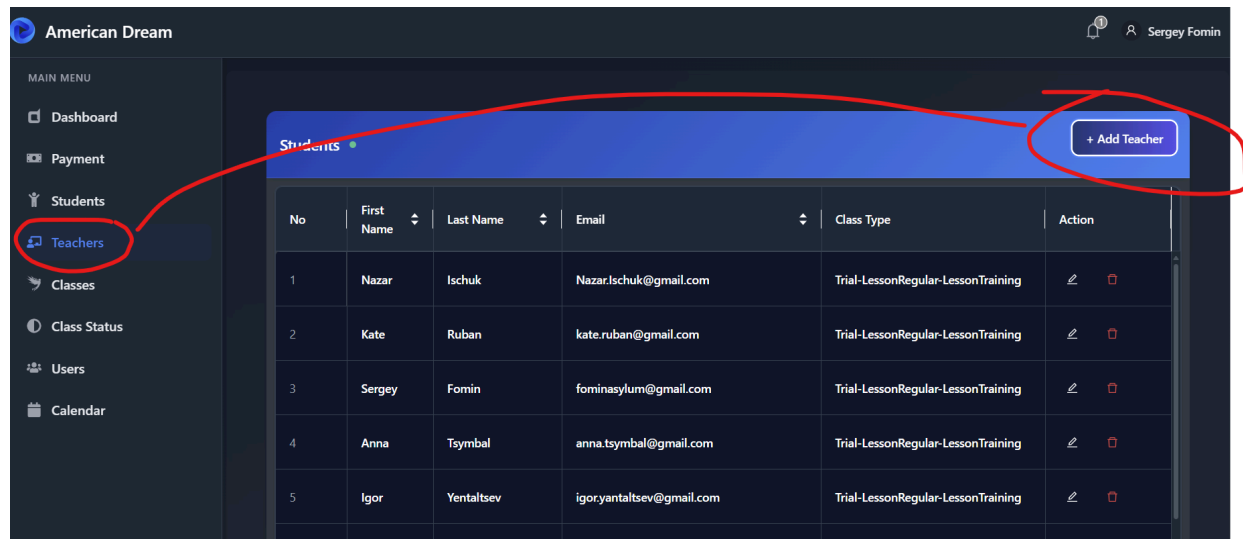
American Dream

1

Sergey Fomin

MAIN MENU

Dashboard

Payment

Students

Teachers

Classes

Class Status

Users

Calendar

Students

+ Add Teacher

| No | First Name | Last Name | Email | Class Type | Action |
|---|---|---|---|---|---|
| 1 | Nazar | Ischuk | Nazar.Ischuk@gmail.com | Trial-LessonRegular-LessonTraining | |
| 2 | Kate | Ruban | kate.ruban@gmail.com | Trial-LessonRegular-LessonTraining | |
| 3 | Sergey | Fomin | fominasylum@gmail.com | Trial-LessonRegular-LessonTraining | |
| 4 | Anna | Tsymbal | anna.tsymbal@gmail.com | Trial-LessonRegular-LessonTraining | |
| 5 | Igor | Yentaltsev | igor.yantaltsev@gmail.com | Trial-LessonRegular-LessonTraining | |